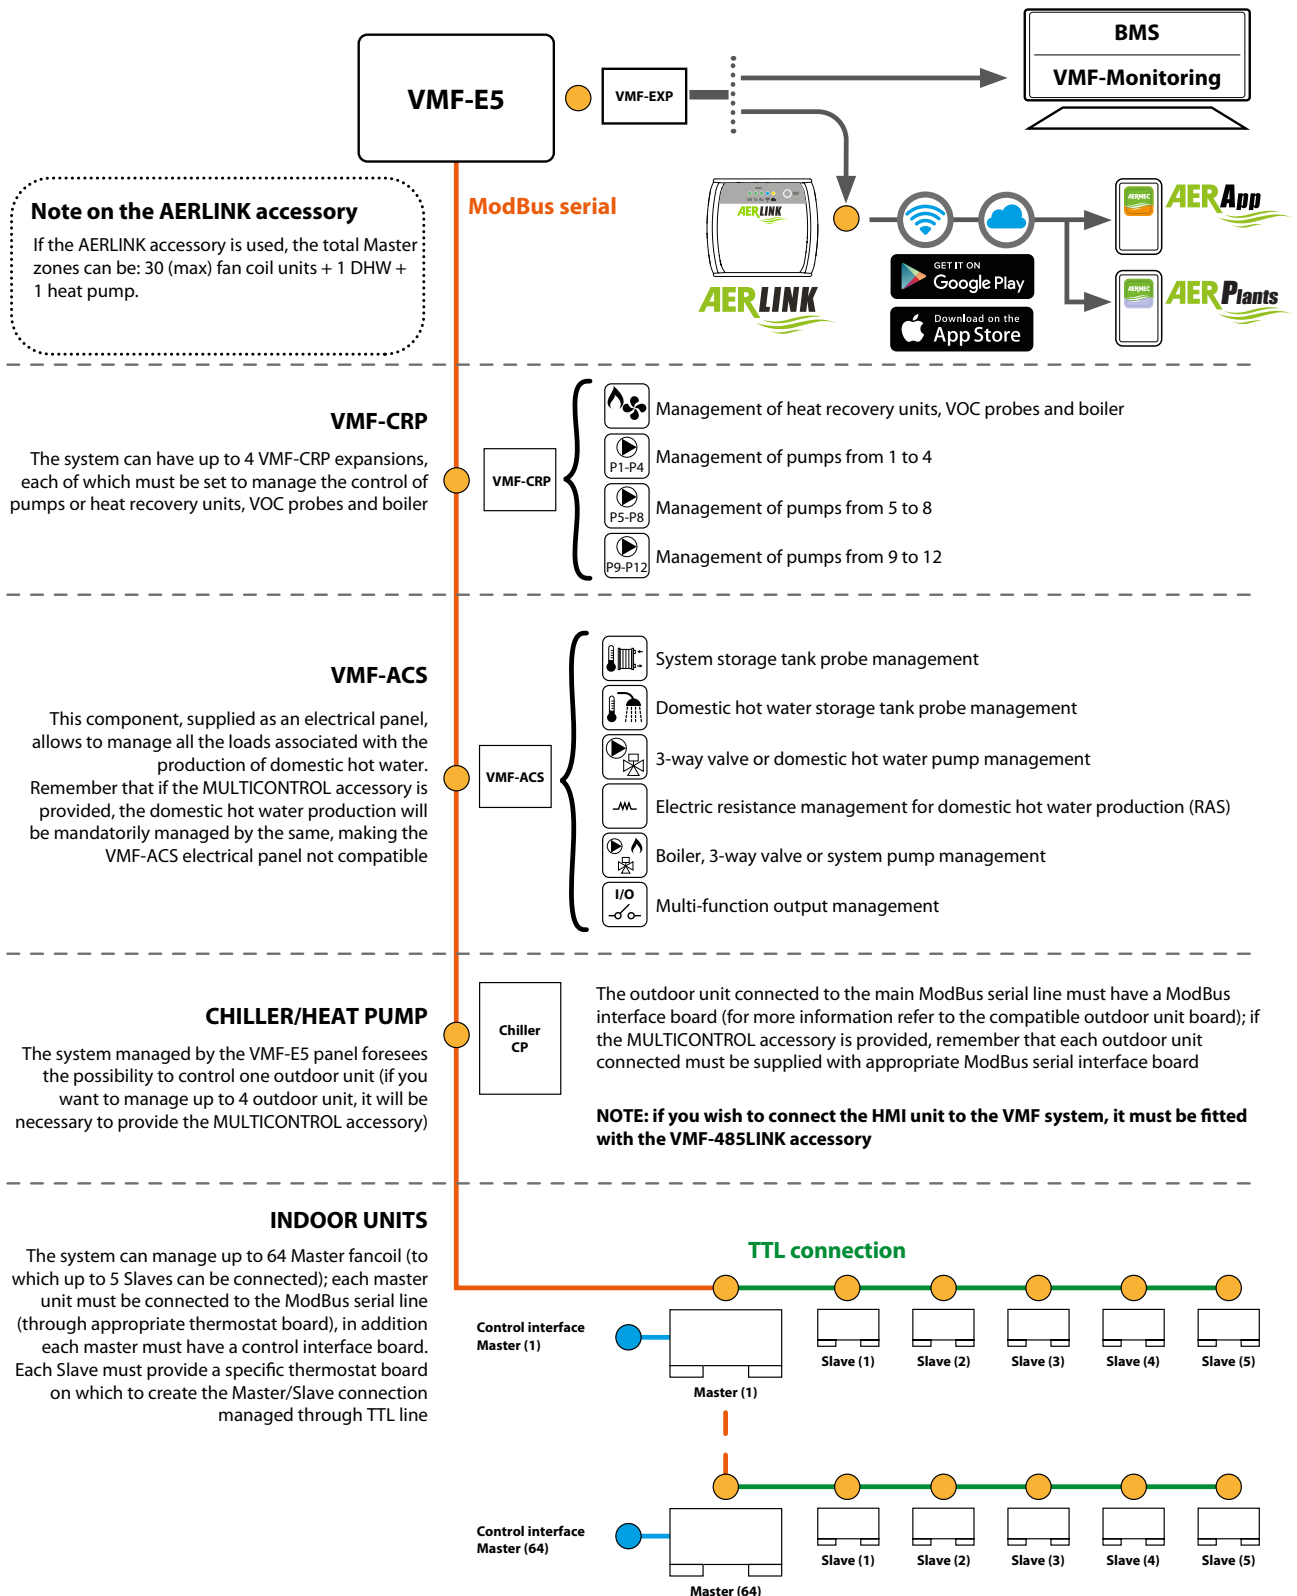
VMF-E5

VMF-EXP

BMS

VMF-Monitoring

ModBus serial

Note on the AERLINK accessory

If the AERLINK accessory is used, the total Master zones can be: 30 (max) fan coil units + 1 DHW + 1 heat pump.

AERLINK

GET IT ON Google Play

Download on the App Store

AERApp

AERPlants

VMF-CRP

The system can have up to 4 VMF-CRP expansions, each of which must be set to manage the control of pumps or heat recovery units, VOC probes and boiler

VMF-CRP

Management of heat recovery units, VOC probes and boiler

P1-P4 Management of pumps from 1 to 4

P5-P8 Management of pumps from 5 to 8

P9-P12 Management of pumps from 9 to 12

VMF-ACS

This component, supplied as an electrical panel, allows to manage all the loads associated with the production of domestic hot water. Remember that if the MULTICONTROL accessory is provided, the domestic hot water production will be mandatorily managed by the same, making the VMF-ACS electrical panel not compatible

VMF-ACS

System storage tank probe management

Domestic hot water storage tank probe management

3-way valve or domestic hot water pump management

Electric resistance management for domestic hot water production (RAS)

Boiler, 3-way valve or system pump management

I/O Multi-function output management

CHILLER/HEAT PUMP

The system managed by the VMF-E5 panel foresees the possibility to control one outdoor unit (if you want to manage up to 4 outdoor unit, it will be necessary to provide the MULTICONTROL accessory)

Chiller CP

The outdoor unit connected to the main ModBus serial line must have a ModBus interface board (for more information refer to the compatible outdoor unit board); if the MULTICONTROL accessory is provided, remember that each outdoor unit connected must be supplied with appropriate ModBus serial interface board

NOTE: if you wish to connect the HMI unit to the VMF system, it must be fitted with the VMF-485LINK accessory

INDOOR UNITS

The system can manage up to 64 Master fancoil (to which up to 5 Slaves can be connected); each master unit must be connected to the ModBus serial line (through appropriate thermostat board), in addition each master must have a control interface board. Each Slave must provide a specific thermostat board on which to create the Master/Slave connection managed through TTL line

TTL connection

Control interface Master (1)

Master (1)

Slave (1) Slave (2) Slave (3) Slave (4) Slave (5)

Control interface Master (64)

Master (64)

Slave (1) Slave (2) Slave (3) Slave (4) Slave (5)